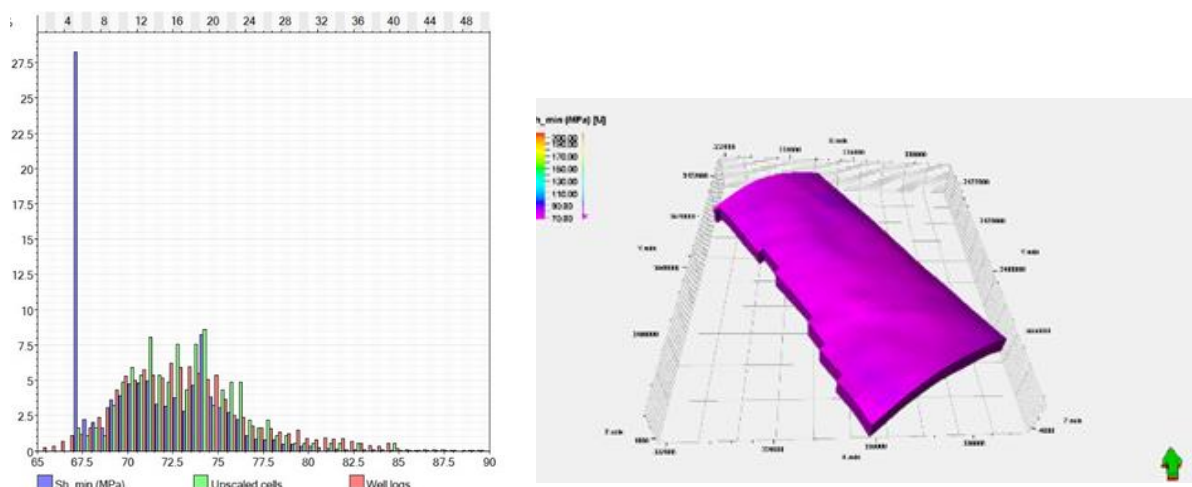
5 4 8 12 16 20 24 28 32 36 40 44 48

27.5
25
22.5
20
17.5
15
12.5
10
7.5
5
2.5
0

65 67.5 70 72.5 75 77.5 80 82.5 85 87.5 90

Sh_min (MPa) Upscaled cells Well logs

h_min (MPa) [U]
200.00
190.00
170.00
150.00
130.00
110.00
90.00
70.00

X axis
Y axis
Y axis
Z axis
Z axis
X axis

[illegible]